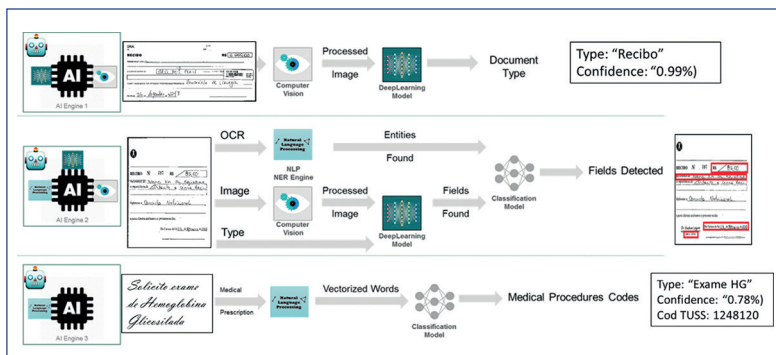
AI

AI Engine 1

RECIBO

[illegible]

Computer Vision

Processed Image

DeepLearning Model

Document Type

Type: "Recibo"
Confidence: "0.99%)

AI

AI Engine 2

RECIBO

OCR

Natural Language Processing

NLP NER Engine

Entities Found

Image

Computer Vision

Processed Image

DeepLearning Model

Fields Found

Type

Classification Model

Fields Detected

AI

AI Engine 3

Solicito exame de Hemoglobina Glicosilada

Medical Prescription

Natural Language Processing

Vectorized Words

Classification Model

Medical Procedures Codes

Type: "Exame HG"
Confidence: "0.78%)
Cod TUSS: 1248120